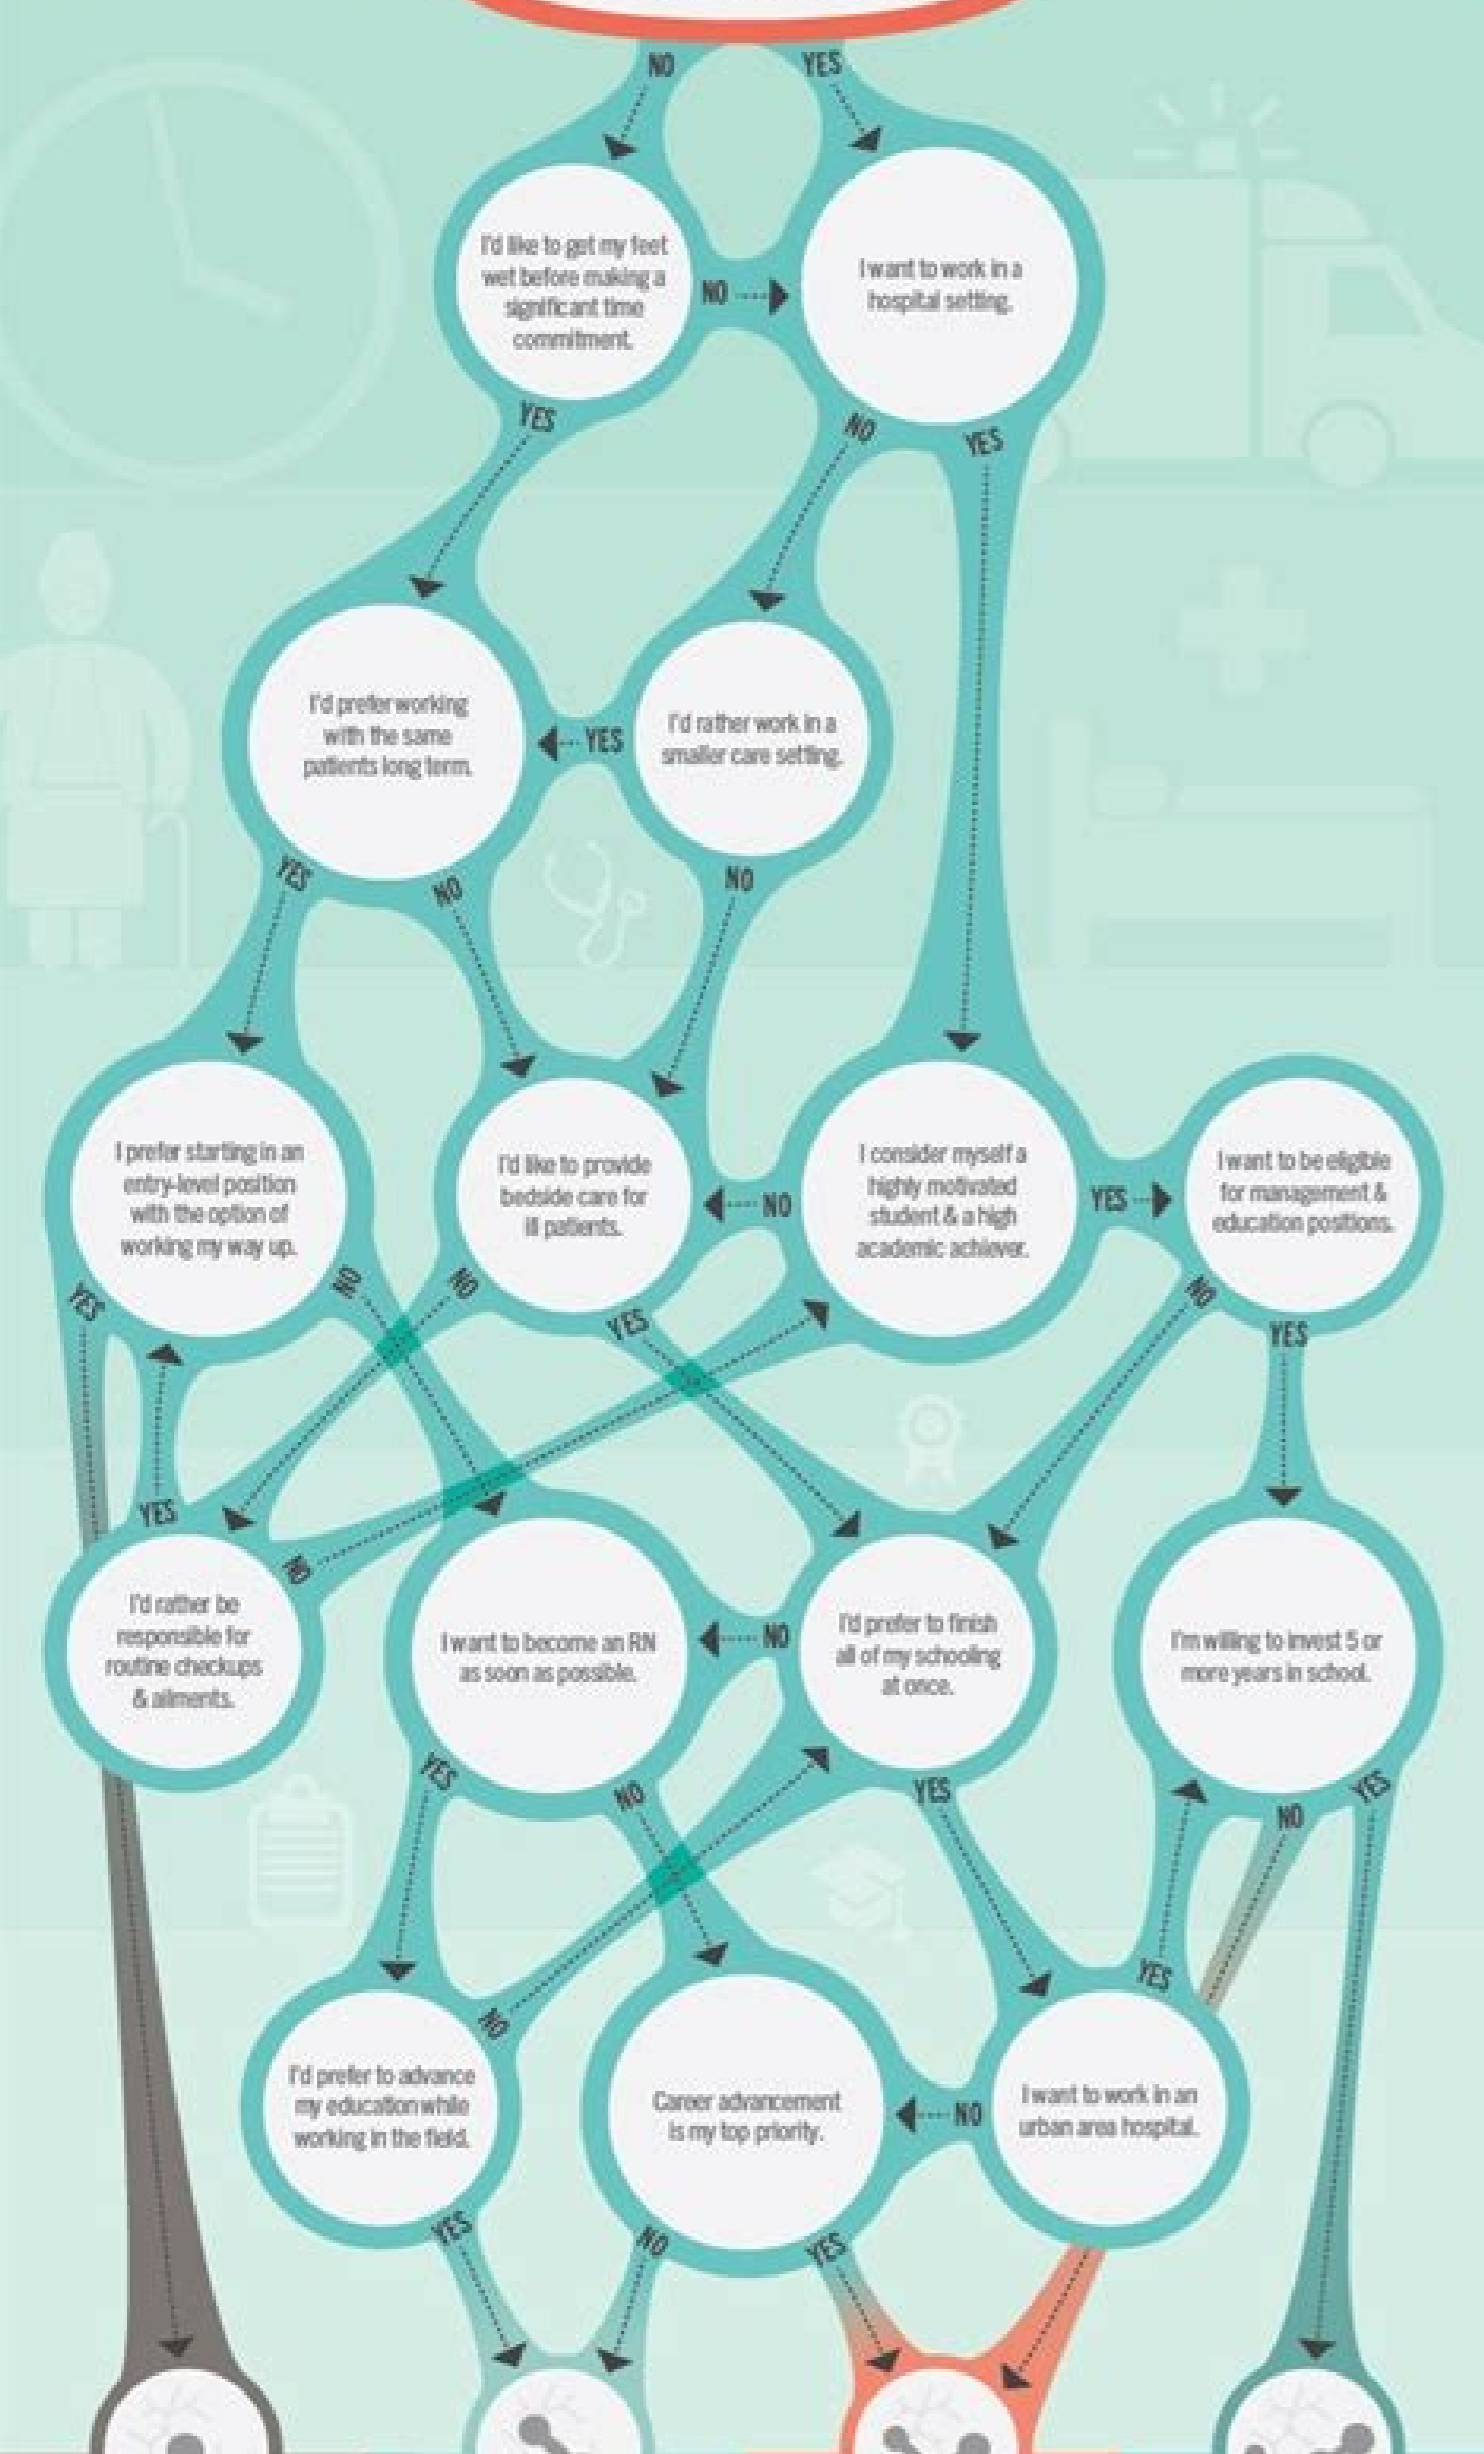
NO YES

I'd like to get my feet wet before making a significant time commitment.

NO

I want to work in a hospital setting.

YES NO YES

I'd prefer working with the same patients long term.

YES

I'd rather work in a smaller care setting.

YES NO NO

I prefer starting in an entry-level position with the option of working my way up.

I'd like to provide bedside care for ill patients.

NO

I consider myself a highly motivated student & a high academic achiever.

YES

I want to be eligible for management & education positions.

YES NO NO YES NO YES

YES

I'd rather be responsible for routine checkups & ailments.

NO

I want to become an RN as soon as possible.

NO

I'd prefer to finish all of my schooling at once.

I'm willing to invest 5 or more years in school.

YES NO YES NO YES YES

NO

I'd prefer to advance my education while working in the field.

Career advancement is my top priority.

NO

I want to work in an urban area hospital.

YES NO YES